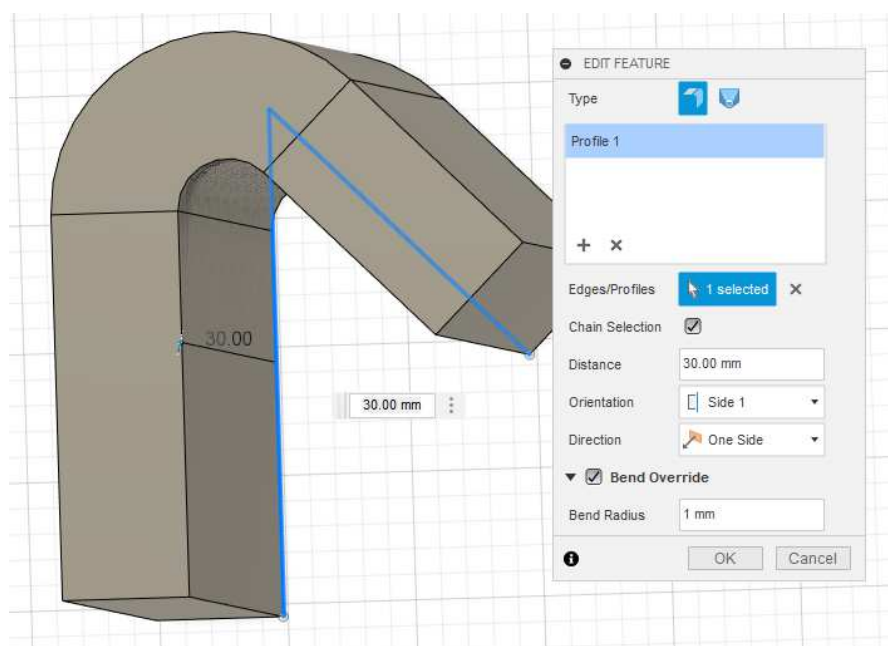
30.00

30.00 mm

EDIT FEATURE

Type

Profile 1

+ ×

Edges/Profiles 1 selected ×

Chain Selection

Distance 30.00 mm

Orientation Side 1

Direction One Side

Bend Override

Bend Radius 1 mm

OK Cancel